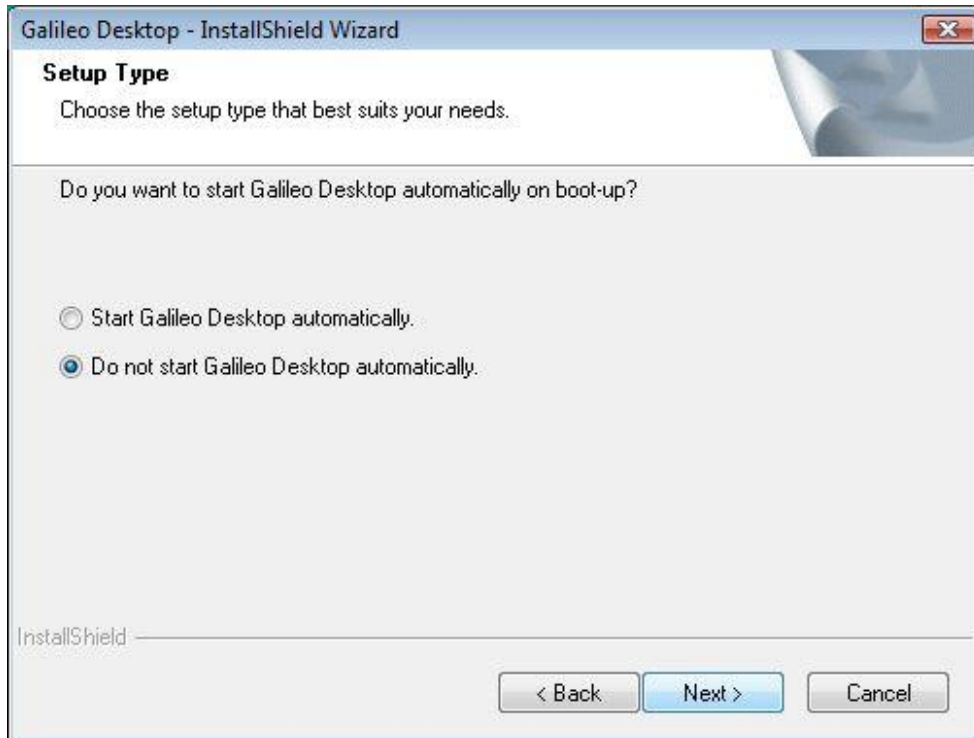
Galileo Desktop - InstallShield Wizard

Setup Type

Choose the setup type that best suits your needs.

Do you want to start Galileo Desktop automatically on boot-up?

Start Galileo Desktop automatically.

Do not start Galileo Desktop automatically.

InstallShield

< Back

Next >

Cancel